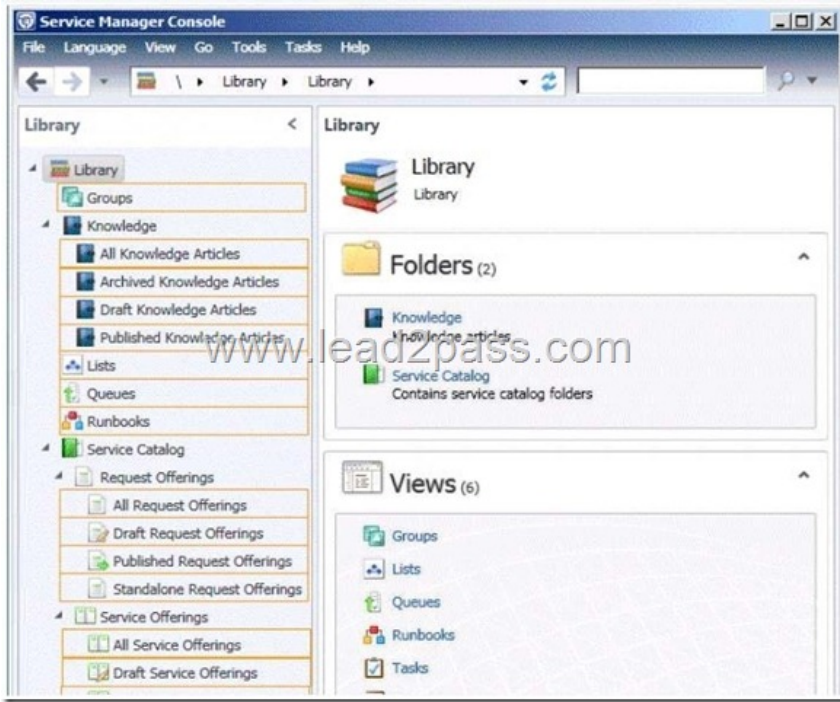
Service Manager Console

File Language View Go Tools Tasks Help

\ ▸ Library ▸ Library ▸

Library

Library
Groups
Knowledge
All Knowledge Articles
Archived Knowledge Articles
Draft Knowledge Articles
Published Knowledge Articles
Lists
Queues
Runbooks
Service Catalog
Request Offerings
All Request Offerings
Draft Request Offerings
Published Request Offerings
Standalone Request Offerings
Service Offerings
All Service Offerings
Draft Service Offerings

Library

Library
Library

Folders (2)

Knowledge
Knowledge articles

www.lead2pass.com

Service Catalog
Contains service catalog folders

Views (6)

Groups
Lists
Queues
Runbooks
Tasks